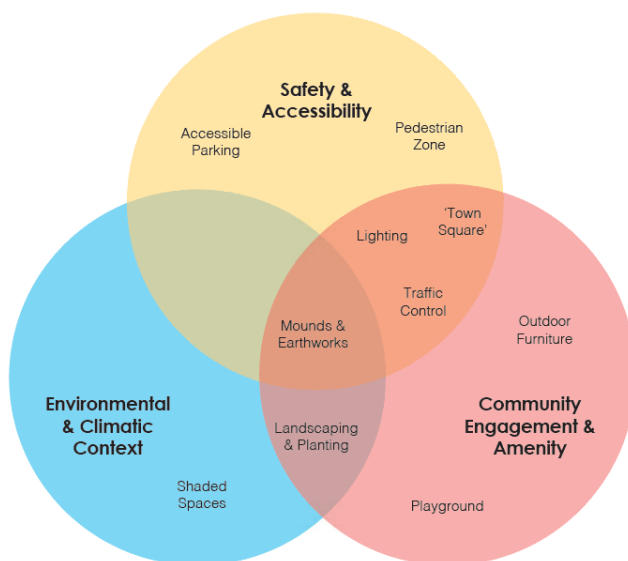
Safety & Accessibility

Accessible Parking

Pedestrian Zone

Lighting

'Town Square'

Traffic Control

Mounds & Earthworks

Outdoor Furniture

Environmental & Climatic Context

Landscaping & Planting

Community Engagement & Amenity

Shaded Spaces

Playground